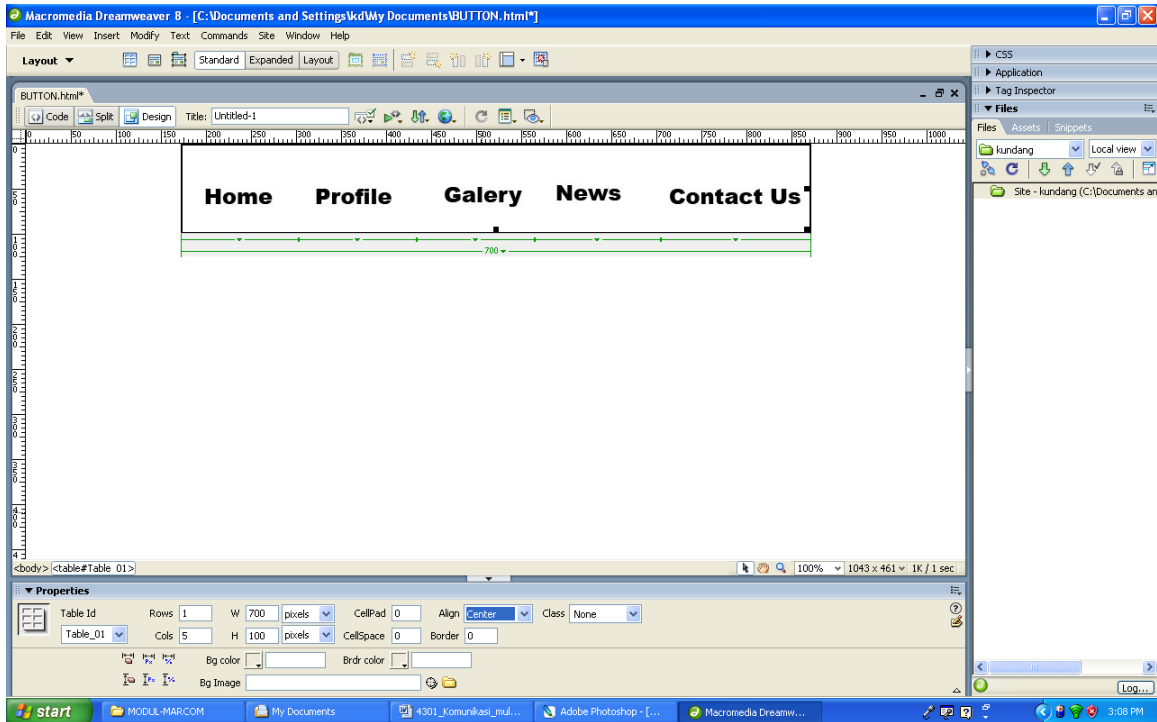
Macromedia Dreamweaver 8 - [C:\Documents and Settings\kd\My Documents\BUTTON.html*]

File Edit View Insert Modify Text Commands Site Window Help

Layout ▼ Standard Expanded Layout

BUTTON.html*

Code Split Design Title: Untitled-1

0 50 100 150 200 250 300 350 400 450 500 550 600 650 700 750 800 850 900 950 1000

Home Profile Galery News Contact Us

700

<body> <table#Table_01>

100% 1043 x 461 1K / 1 sec

▼ Properties

Table Id Rows 1 W 700 pixels CellPad 0 Align Center Class None

Table_01 Cols 5 H 100 pixels CellSpace 0 Border 0

Bg color Brdr color

Bg Image

▶ CSS
▶ Application
▶ Tag Inspector
▼ Files
Files Assets Snippets
kundang Local view
Site - kundang (C:\Documents an

Log...

start MODUL-MAR.COM My Documents 4301_Komunikasi_mul... Adobe Photoshop - [... Macromedia Dreamw... 3:08 PM